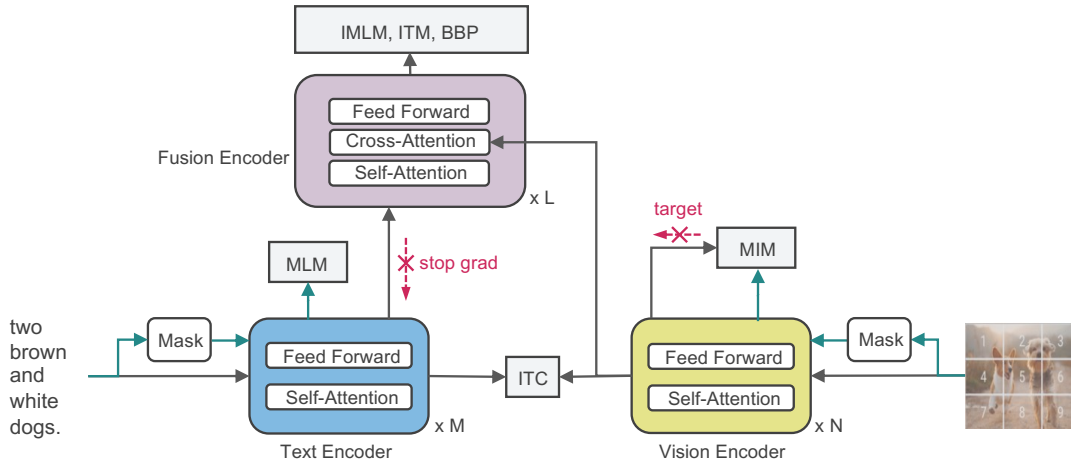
IMLM, ITM, BBP

Fusion Encoder

Feed Forward

Cross-Attention

Self-Attention

x L

target

stop grad

MLM

MIM

two brown and white dogs.

Mask

Feed Forward

Self-Attention

x M

Text Encoder

ITC

Feed Forward

Self-Attention

x N

Vision Encoder

Mask

1 2 3 4 5 6 7 8 9